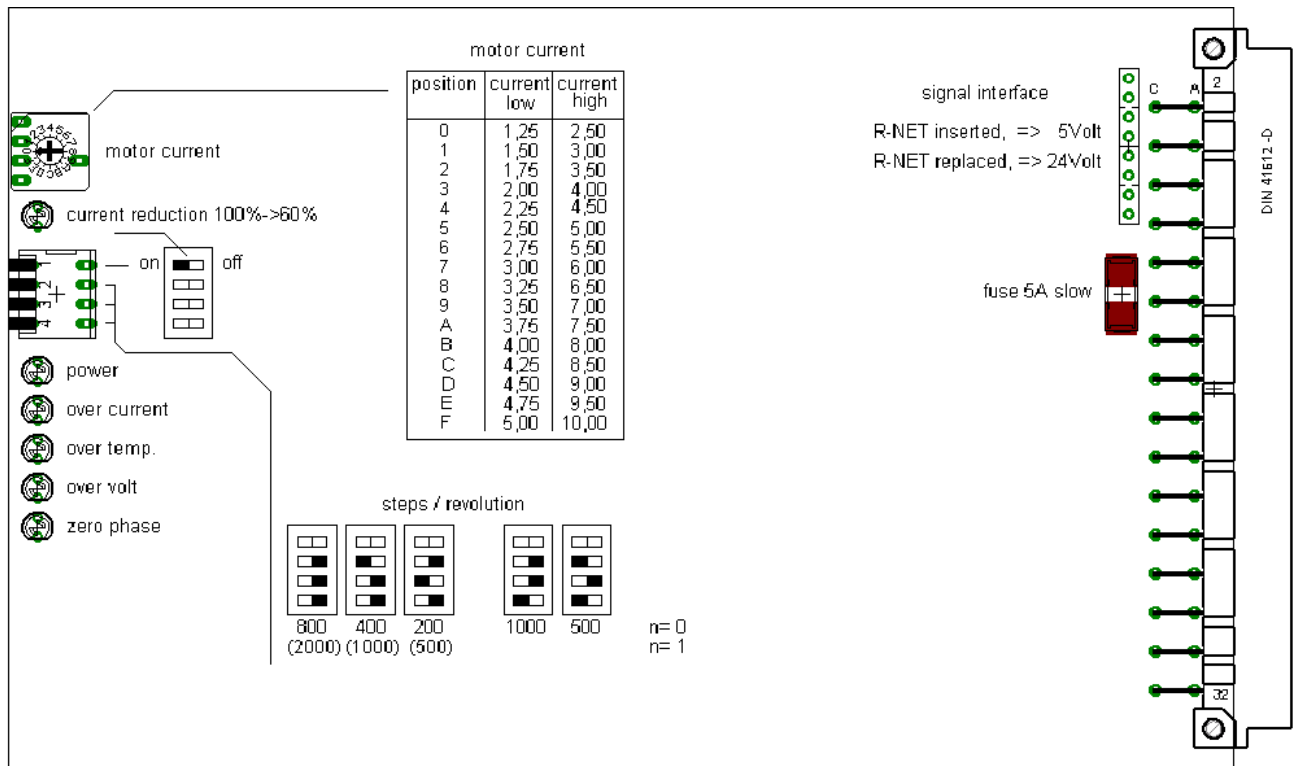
motor current

| position | current low | current high |
|---|---|---|
| 0 | 1,25 | 2,50 |
| 1 | 1,50 | 3,00 |
| 2 | 1,75 | 3,50 |
| 3 | 2,00 | 4,00 |
| 4 | 2,25 | 4,50 |
| 5 | 2,50 | 5,00 |
| 6 | 2,75 | 5,50 |
| 7 | 3,00 | 6,00 |
| 8 | 3,25 | 6,50 |
| 9 | 3,50 | 7,00 |
| A | 3,75 | 7,50 |
| B | 4,00 | 8,00 |
| C | 4,25 | 8,50 |
| D | 4,50 | 9,00 |
| E | 4,75 | 9,50 |
| F | 5,00 | 10,00 |

motor current

current reduction 100%->60%

on off

1 2 3 4

power

over current

over temp.

over volt

zero phase

steps / revolution

800 (2000) 400 (1000) 200 (500) 1000 500

n= 0
n= 1

signal interface

R-NET inserted, => 5Volt
R-NET replaced, => 24Volt

c A 2

fuse 5A slow

32

DIN 41612 -D